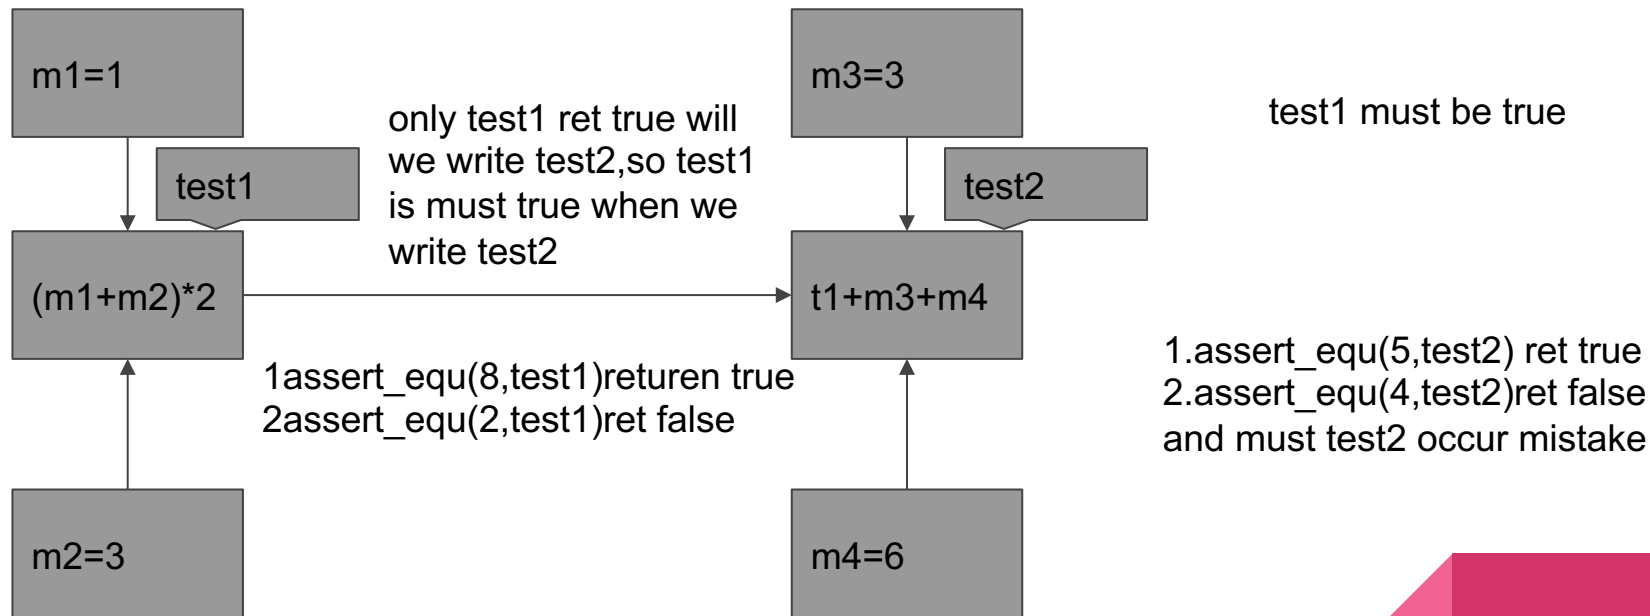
m1=1

test1

(m1+m2)*2

m2=3

only test1 ret true will we write test2,so test1 is must true when we write test2

1assert_equ(8,test1)returen true
2assert_equ(2,test1)ret false

m3=3

test2

t1+m3+m4

m4=6

test1 must be true

1.assert_equ(5,test2) ret true
2.assert_equ(4,test2)ret false
and must test2 occur mistake